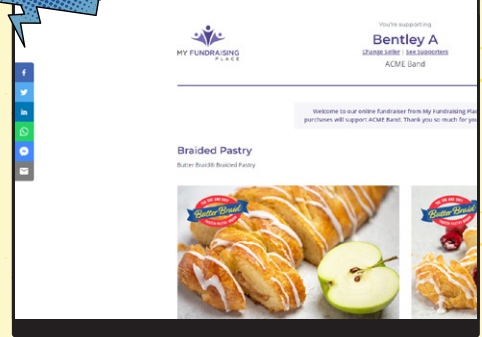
MY FUNDRAISING PLACE

You're supporting

Bentley A

Change Seller · See Supporters

ACME Band

Welcome to our online fundraiser from My Fundraising Plac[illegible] purchases will support ACME Band. Thank you so much for you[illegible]

Braided Pastry

Butter Braid® Braided Pastry

Butter Braid

Butter Braid